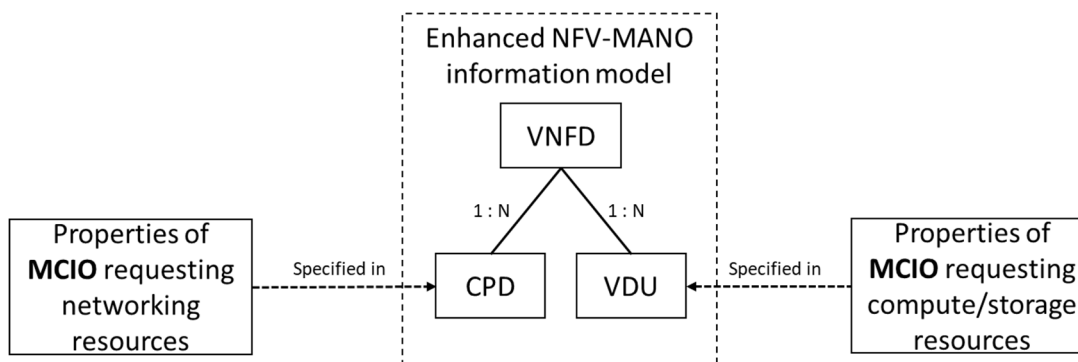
Enhanced NFV-MANO information model

VNFD

1 : N

1 : N

Properties of **MCIO** requesting networking resources

Specified in

CPD

VDU

Specified in

Properties of **MCIO** requesting compute/storage resources